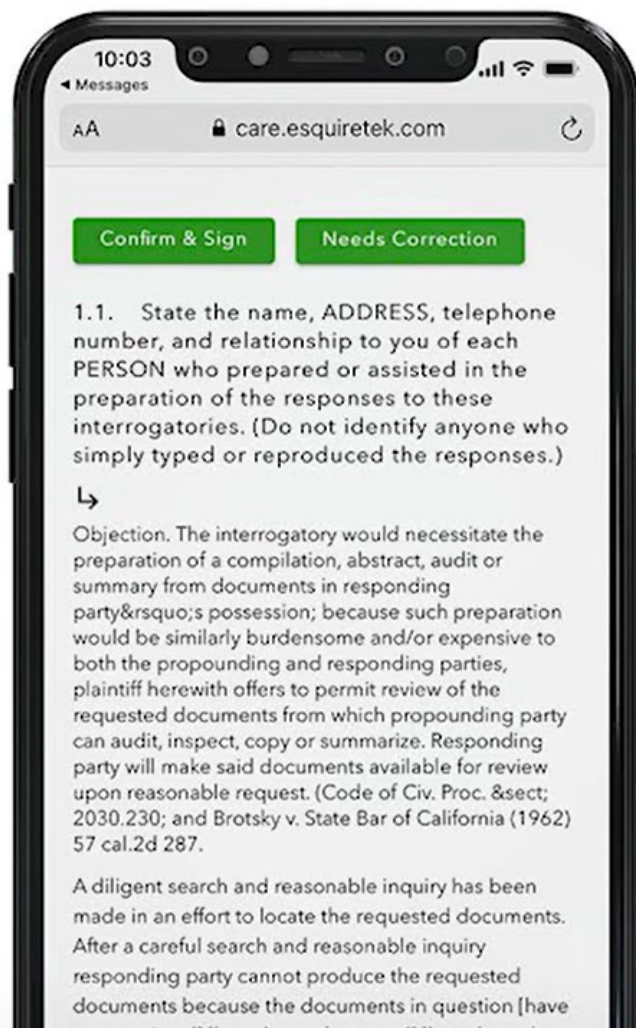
10:03
◂ Messages

AA care.esquiretek.com

Confirm & Sign

Needs Correction

1.1. State the name, ADDRESS, telephone number, and relationship to you of each PERSON who prepared or assisted in the preparation of the responses to these interrogatories. (Do not identify anyone who simply typed or reproduced the responses.)

↳

Objection. The interrogatory would necessitate the preparation of a compilation, abstract, audit or summary from documents in responding party&rsquo;s possession; because such preparation would be similarly burdensome and/or expensive to both the propounding and responding parties, plaintiff herewith offers to permit review of the requested documents from which propounding party can audit, inspect, copy or summarize. Responding party will make said documents available for review upon reasonable request. (Code of Civ. Proc. &sect; 2030.230; and Brotsky v. State Bar of California (1962) 57 cal.2d 287.

A diligent search and reasonable inquiry has been made in an effort to locate the requested documents. After a careful search and reasonable inquiry responding party cannot produce the requested documents because the documents in question [have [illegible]